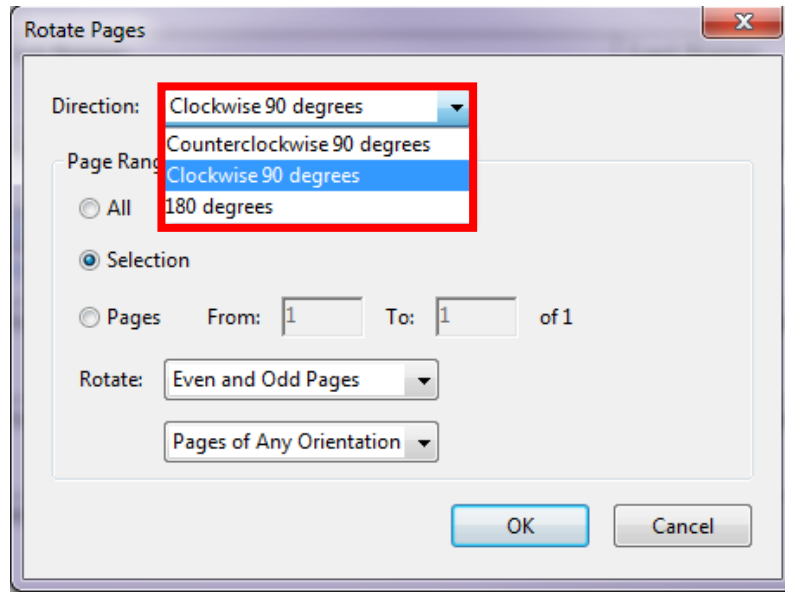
Rotate Pages

X

Direction: Clockwise 90 degrees

Counterclockwise 90 degrees
Clockwise 90 degrees
180 degrees

Page Rang

All

Selection

Pages From: 1 To: 1 of 1

Rotate: Even and Odd Pages

Pages of Any Orientation

OK

Cancel